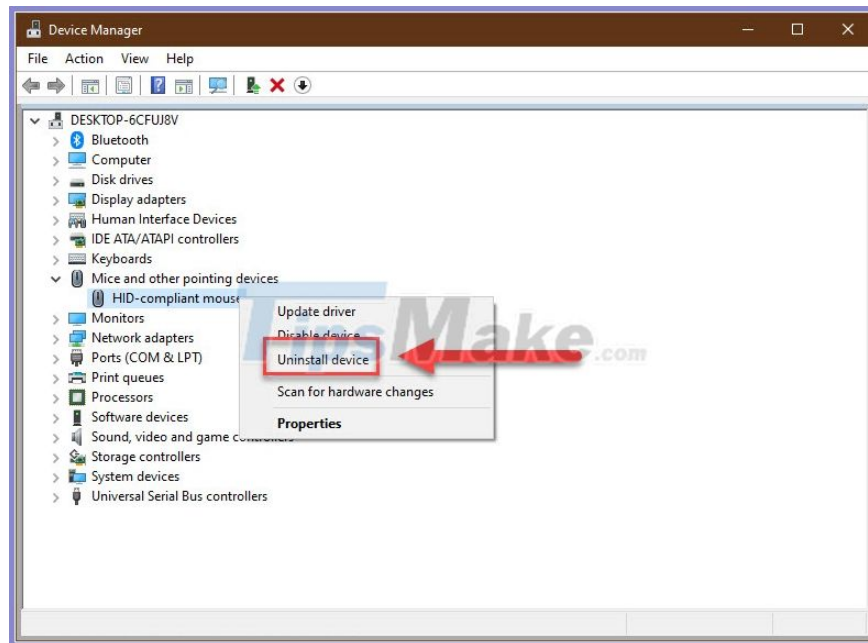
Device Manager

File Action View Help

DESKTOP-6CFUJ8V
Bluetooth
Computer
Disk drives
Display adapters
Human Interface Devices
IDE ATA/ATAPI controllers
Keyboards
Mice and other pointing devices
HID-compliant mouse
Monitors
Network adapters
Ports (COM & LPT)
Print queues
Processors
Software devices
Sound, video and game controllers
Storage controllers
System devices
Universal Serial Bus controllers

Update driver
Disable device
Uninstall device
Scan for hardware changes
Properties

TipsMake.com